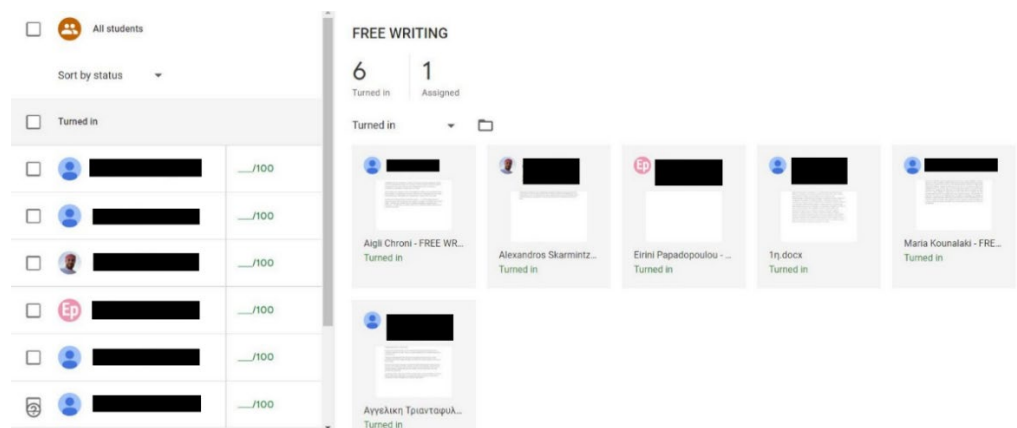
All students

Sort by status

Turned in

___/100

___/100

___/100

Ep

___/100

___/100

___/100

FREE WRITING

6
Turned in

1
Assigned

Turned in

Aigli Chroni - FREE WR...
Turned in

Alexandros Skarmintz...
Turned in

Ep

Eirini Papadopoulou - ...
Turned in

1η.docx
Turned in

Maria Kounalaki - FRE...
Turned in

Αγγελική Τριανταφυλ...
Turned in